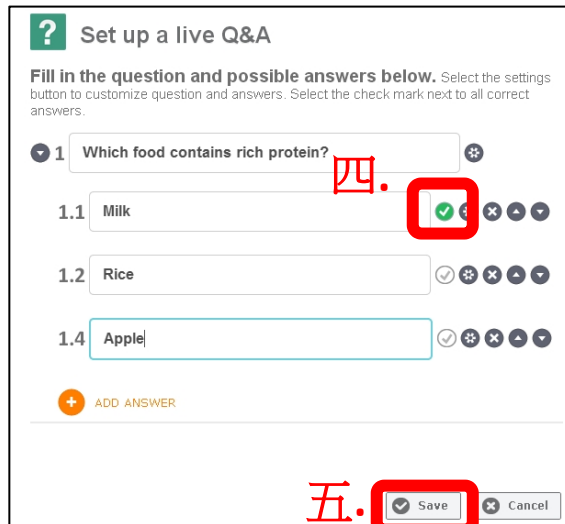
?
Set up a live Q&A

**Fill in the question and possible answers below.** Select the settings button to customize question and answers. Select the check mark next to all correct answers.

1 Which food contains rich protein?

四.

1.1 Milk

1.2 Rice

1.4 Apple

ADD ANSWER

五.

Save

Cancel